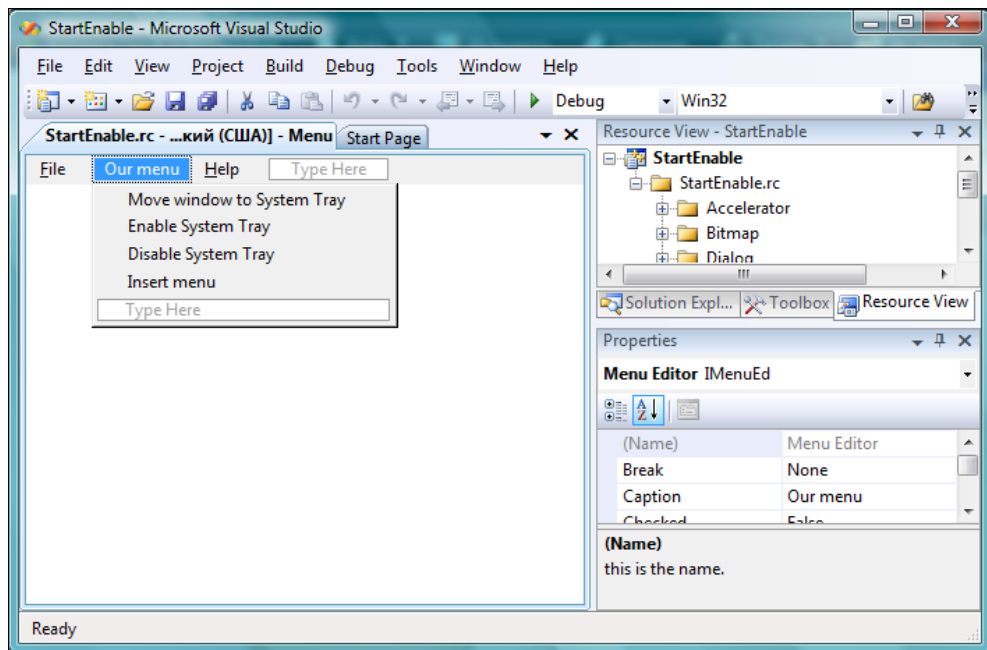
StartEnable - Microsoft Visual Studio

File Edit View Project Build Debug Tools Window Help

Debug Win32

StartEnable.rc - ...кий (США)] - Menu Start Page

File Our menu Help Type Here

Move window to System Tray
Enable System Tray
Disable System Tray
Insert menu
Type Here

Resource View - StartEnable

StartEnable
StartEnable.rc
Accelerator
Bitmap
Dialog

Solution Expl... Toolbox Resource View

Properties

Menu Editor IMenuEd

| (Name) | Menu Editor |
|---|---|
| Break | None |
| Caption | Our menu |
| Checked | False |

(Name)
this is the name.

Ready